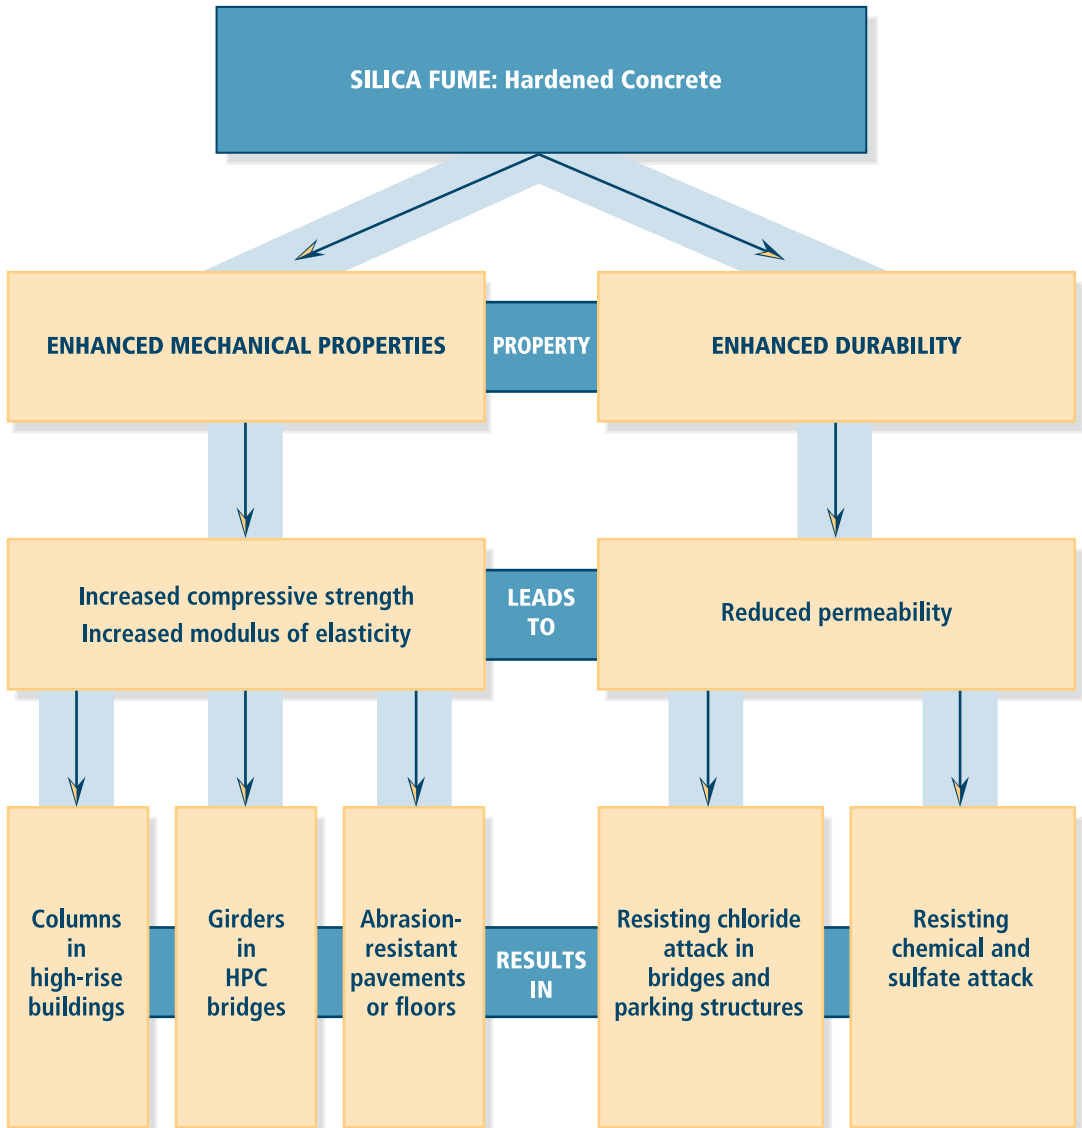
SILICA FUME: Hardened Concrete

ENHANCED MECHANICAL PROPERTIES

PROPERTY

ENHANCED DURABILITY

Increased compressive strength
Increased modulus of elasticity

LEADS TO

Reduced permeability

Columns in high-rise buildings

Girders in HPC bridges

Abrasion-resistant pavements or floors

RESULTS IN

Resisting chloride attack in bridges and parking structures

Resisting chemical and sulfate attack